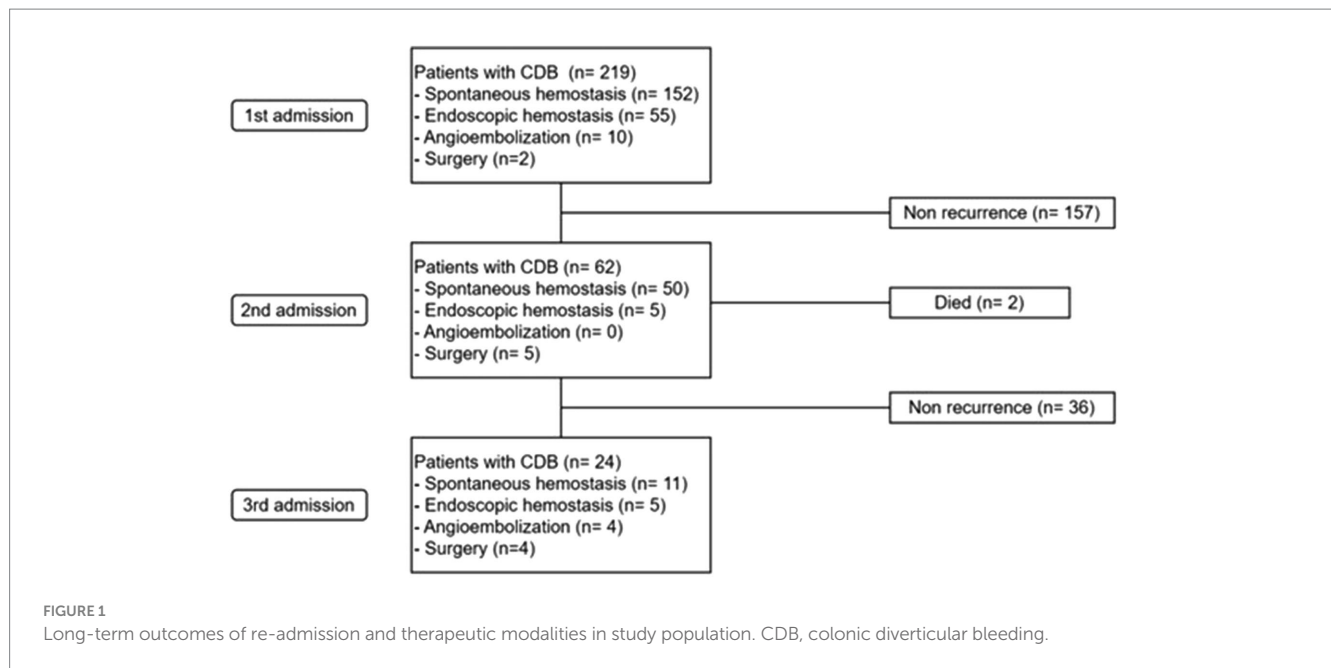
1st admission

Patients with CDB (n= 219)
- Spontaneous hemostasis (n= 152)
- Endoscopic hemostasis (n= 55)
- Angioembolization (n= 10)
- Surgery (n=2)

Non recurrence (n= 157)

2nd admission

Patients with CDB (n= 62)
- Spontaneous hemostasis (n= 50)
- Endoscopic hemostasis (n= 5)
- Angioembolization (n= 0)
- Surgery (n= 5)

Died (n= 2)

Non recurrence (n= 36)

3rd admission

Patients with CDB (n= 24)
- Spontaneous hemostasis (n= 11)
- Endoscopic hemostasis (n= 5)
- Angioembolization (n= 4)
- Surgery (n=4)

FIGURE 1
Long-term outcomes of re-admission and therapeutic modalities in study population. CDB, colonic diverticular bleeding.